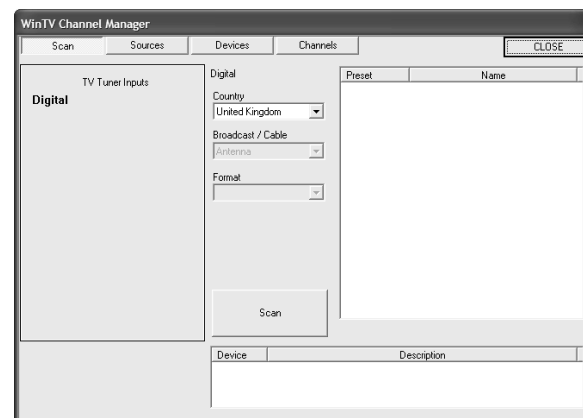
WinTV Channel Manager

Scan Sources Devices Channels CLOSE

TV Tuner Inputs

Digital

Digital

Country

United Kingdom

Broadcast / Cable

Antenna

Format

Scan

| Preset | Name |
|---|---|

| Device | Description |
|---|---|